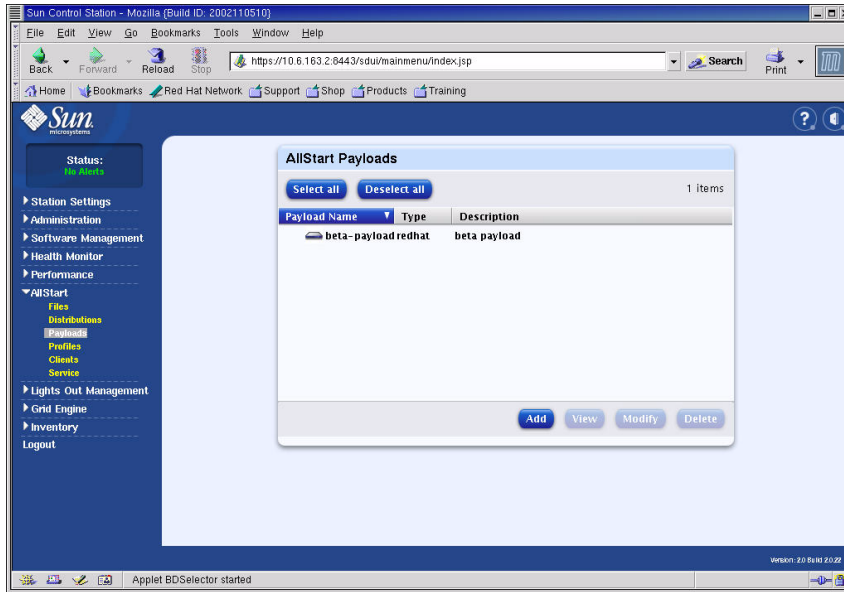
Sun Control Station - Mozilla {Build ID: 2002110510}

File Edit View Go Bookmarks Tools Window Help

Back Forward Reload Stop https://10.6.163.2:8443/sdui/mainmenu/index.jsp Search Print

Home Bookmarks Red Hat Network Support Shop Products Training

Sun microsystems

Status:
No Alerts

Station Settings
Administration
Software Management
Health Monitor
Performance
AllStart
Files
Distributions
Payloads
Profiles
Clients
Service
Lights Out Management
Grid Engine
Inventory
Logout

AllStart Payloads

Select all Deselect all 1 items

| Payload Name | Type | Description |
|---|---|---|
| beta-payload | redhat | beta payload |

Add View Modify Delete

Version: 2.0 Build 2.0.22

Applet BDSelector started